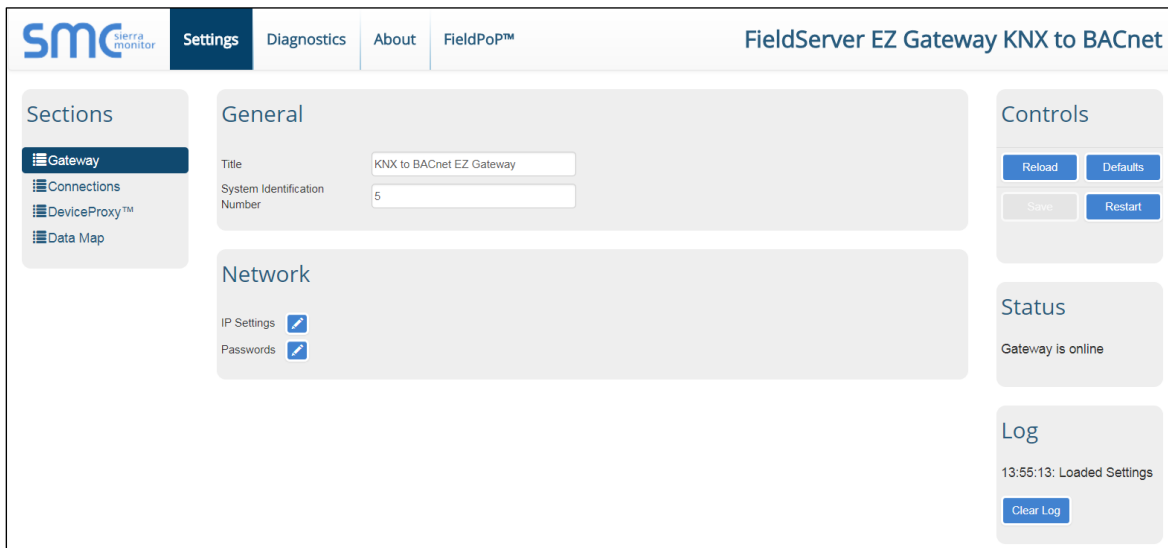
SMC sierra monitor

Settings Diagnostics About FieldPoP™

FieldServer EZ Gateway KNX to BACnet

Sections

Gateway
Connections
DeviceProxy™
Data Map

General

Title KNX to BACnet EZ Gateway

System Identification Number 5

Network

IP Settings

Passwords

Controls

Reload Defaults

Save Restart

Status

Gateway is online

Log

13:55:13: Loaded Settings

Clear Log